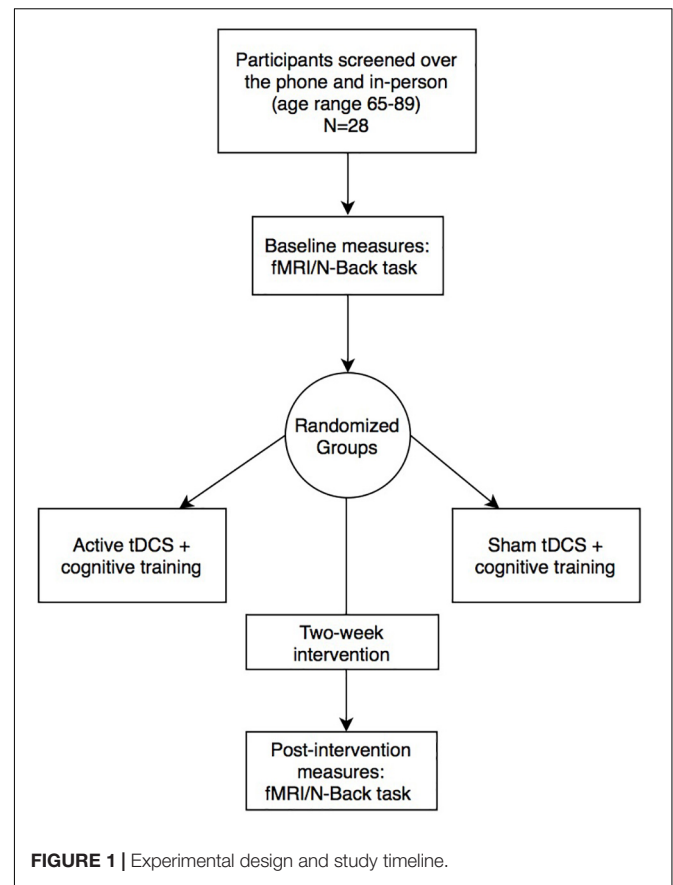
Participants screened over the phone and in-person (age range 65-89) N=28

Baseline measures: fMRI/N-Back task

Randomized Groups

Active tDCS + cognitive training

Sham tDCS + cognitive training

Two-week intervention

Post-intervention measures: fMRI/N-Back task

FIGURE 1 | Experimental design and study timeline.